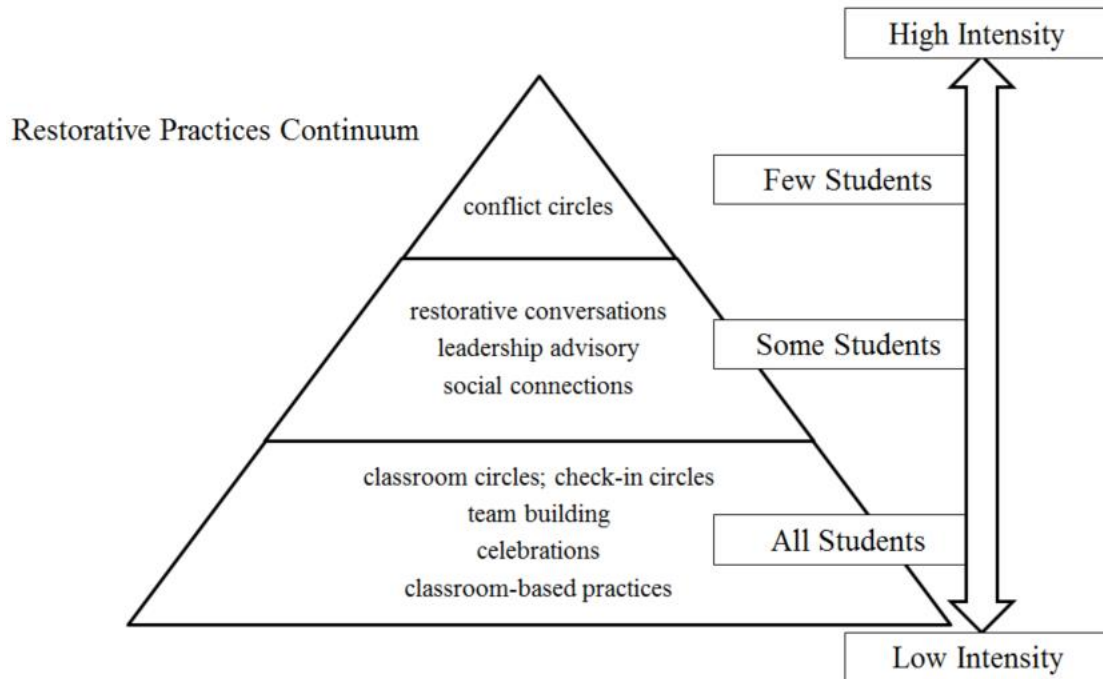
High Intensity

Restorative Practices Continuum

conflict circles

Few Students

restorative conversations
leadership advisory
social connections

Some Students

classroom circles; check-in circles
team building
celebrations
classroom-based practices

All Students

Low Intensity